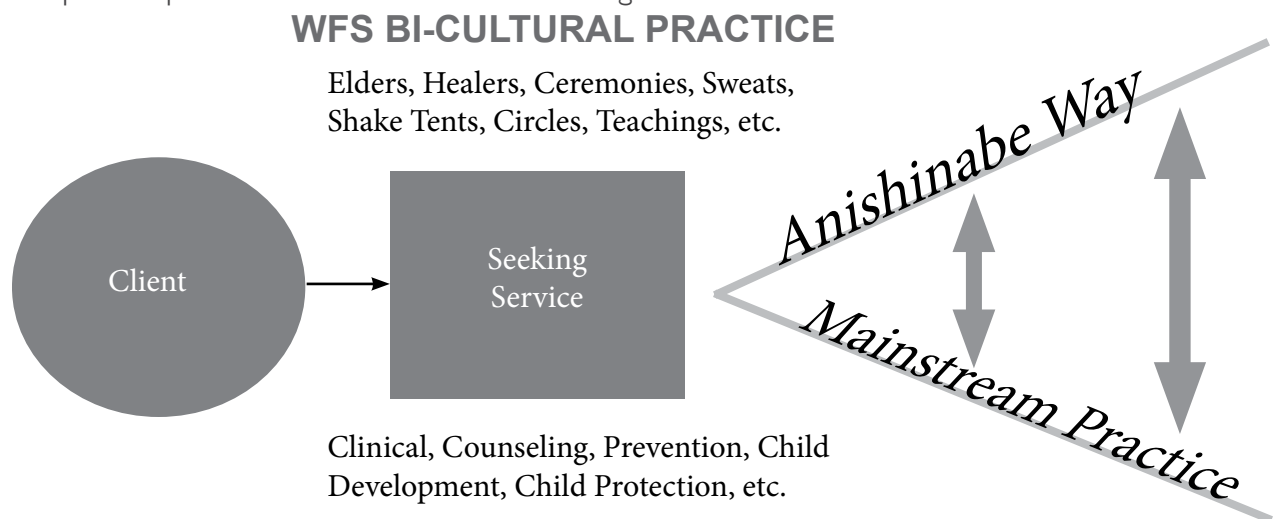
WFS BI-CULTURAL PRACTICE

Elders, Healers, Ceremonies, Sweats, Shake Tents, Circles, Teachings, etc.

Client

Seeking Service

Anishinabe Way

Mainstream Practice

Clinical, Counseling, Prevention, Child Development, Child Protection, etc.